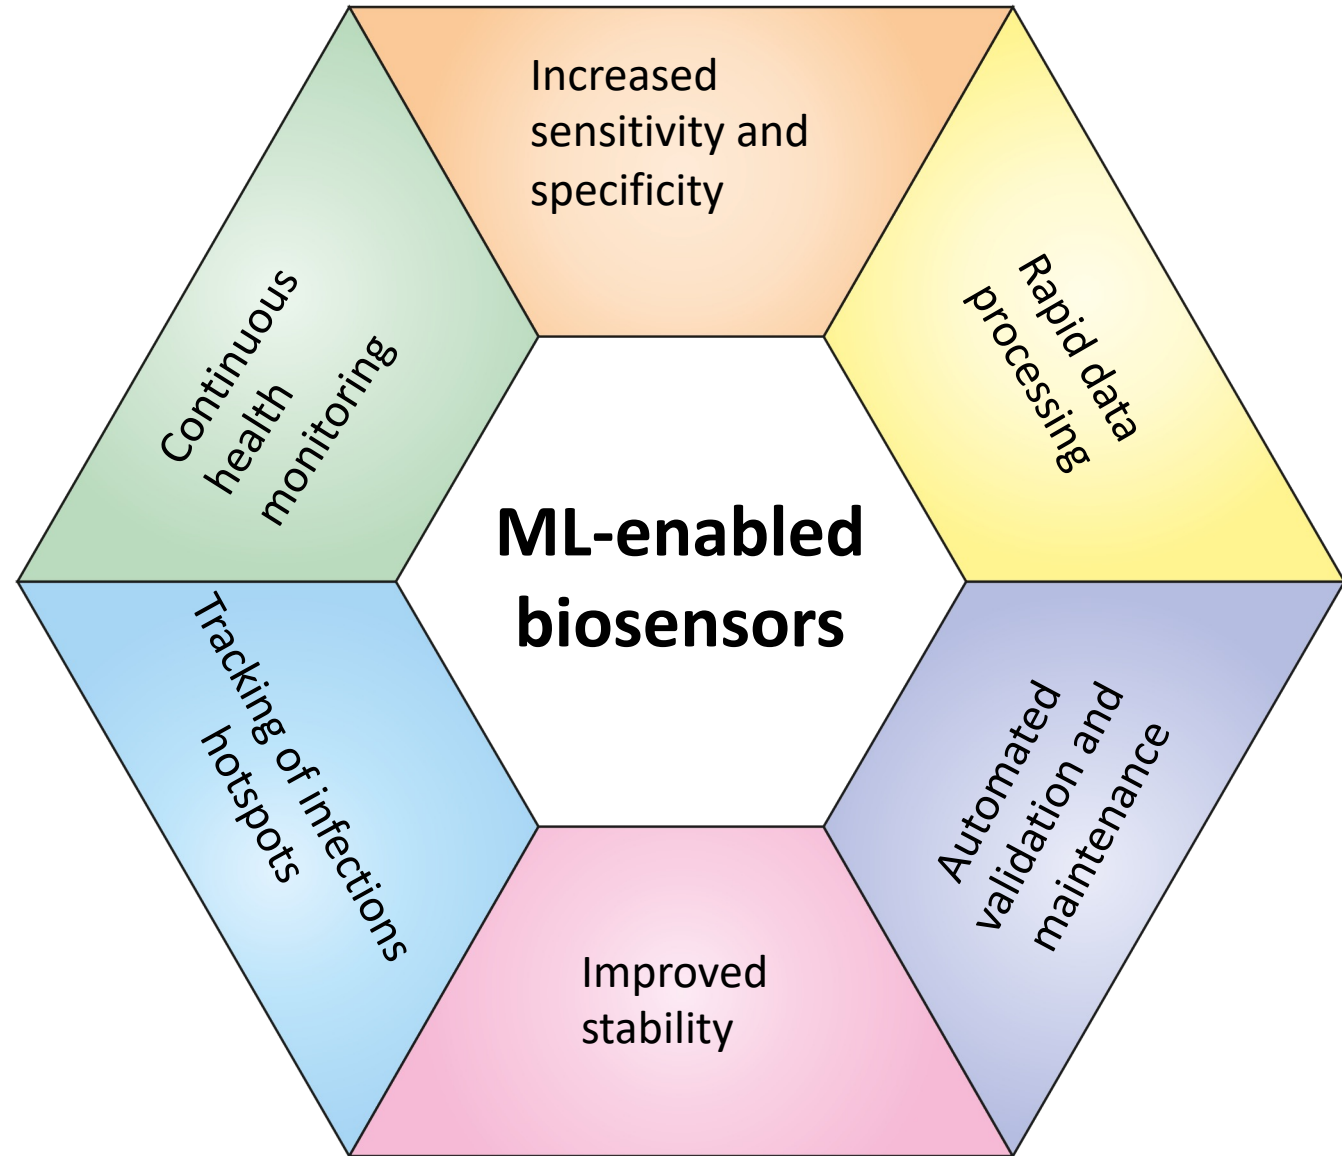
ML-enabled biosensors

Increased sensitivity and specificity

Rapid data processing

Automated validation and maintenance

Improved stability

Tracking of infections hotspots

Continuous health monitoring